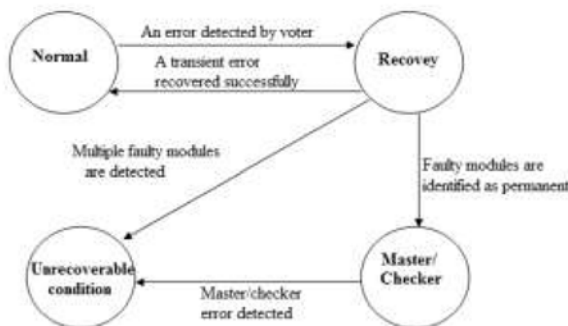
Normal

An error detected by voter

A transient error recovered successfully

Recovey

Multiple faulty modules are detected

Faulty modules are identified as permanent

Unrecoverable condition

Master/checker error detected

Master/ Checker